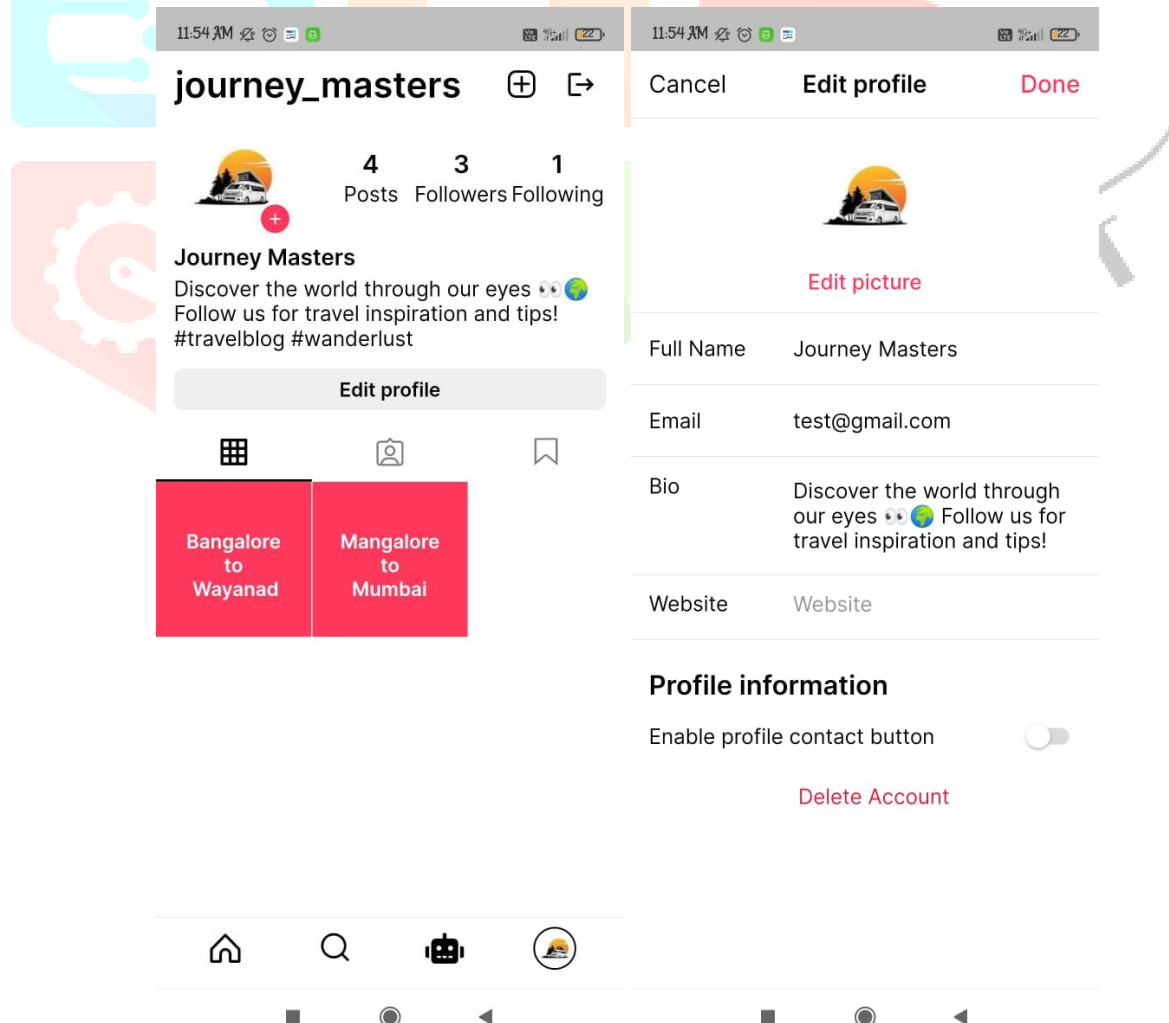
11:54 AM 22

journey_masters

4 Posts 3 Followers 1 Following

Journey Masters
Discover the world through our eyes 👀🌍 Follow us for travel inspiration and tips! #travelblog #wanderlust

Edit profile

Bangalore to Wayanad

Mangalore to Mumbai

11:54 AM 22

Cancel Edit profile Done

Edit picture

Full Name Journey Masters

Email test@gmail.com

Bio Discover the world through our eyes 👀🌍 Follow us for travel inspiration and tips!

Website Website

Profile information

Enable profile contact button

Delete Account